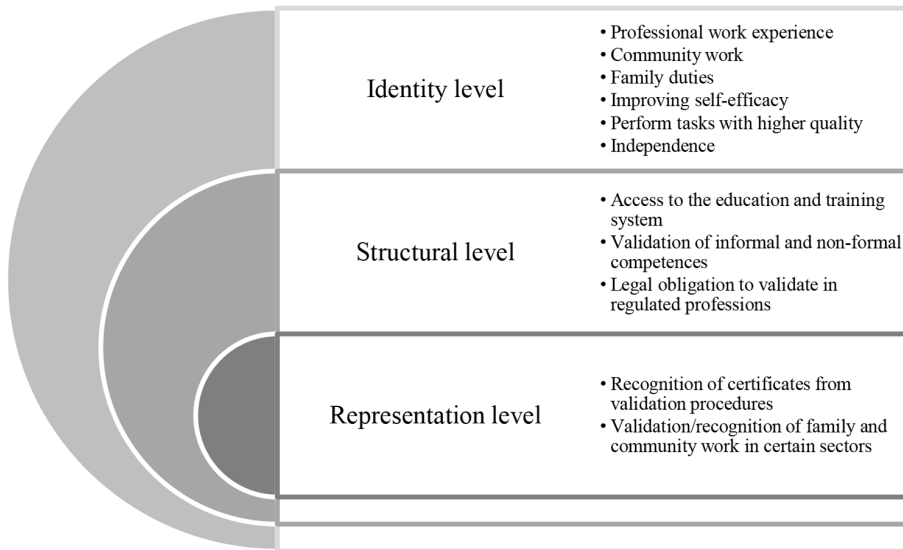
Identity level

• Professional work experience
• Community work
• Family duties
• Improving self-efficacy
• Perform tasks with higher quality
• Independence

Structural level

• Access to the education and training system
• Validation of informal and non-formal competences
• Legal obligation to validate in regulated professions

Representation level

• Recognition of certificates from validation procedures
• Validation/recognition of family and community work in certain sectors